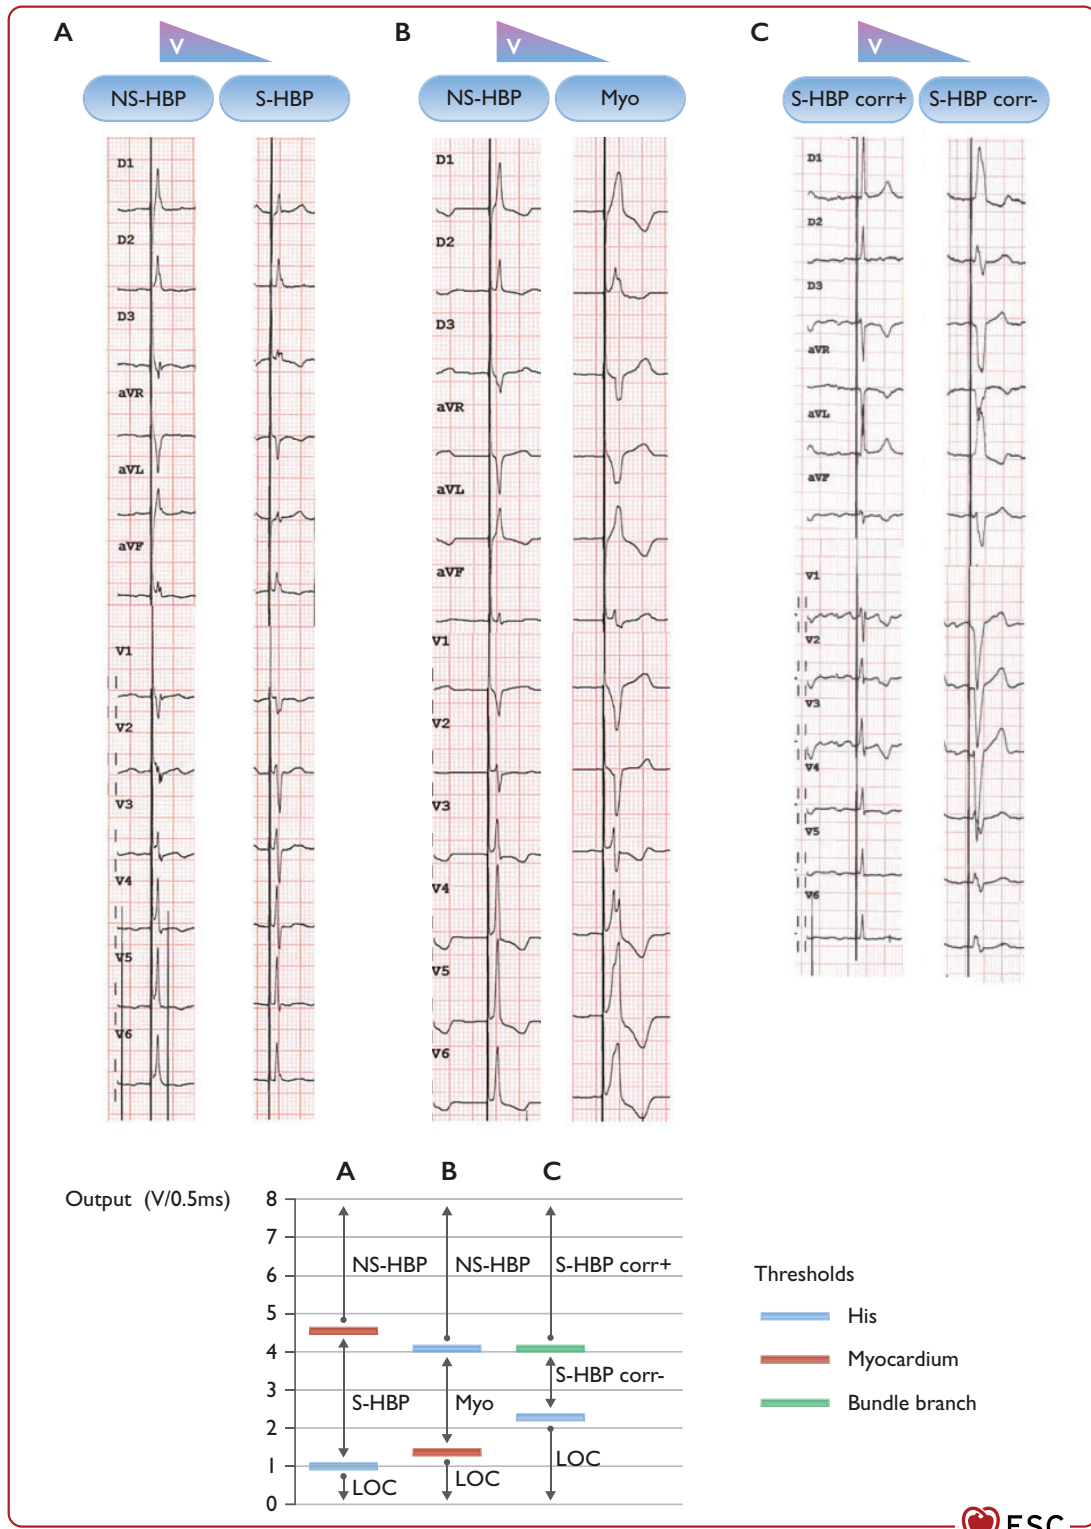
A
V
NS-HBP
S-HBP

D1
D2
D3
aVR
aVL
aVF
V1
V2
V3
V4
V5
V6

B
V
NS-HBP
Myo

D1
D2
D3
aVR
aVL
aVF
V1
V2
V3
V4
V5
V6

C
V
S-HBP corr+
S-HBP corr-

D1
D2
D3
aVR
aVL
aVF
V1
V2
V3
V4
V5
V6

Output (V/0.5ms)
A
B
C
8
7
6
5
4
3
2
1
0
NS-HBP
NS-HBP
S-HBP corr+
S-HBP
Myo
S-HBP corr-
LOC
LOC
LOC

Thresholds
His
Myocardium
Bundle branch

ESC